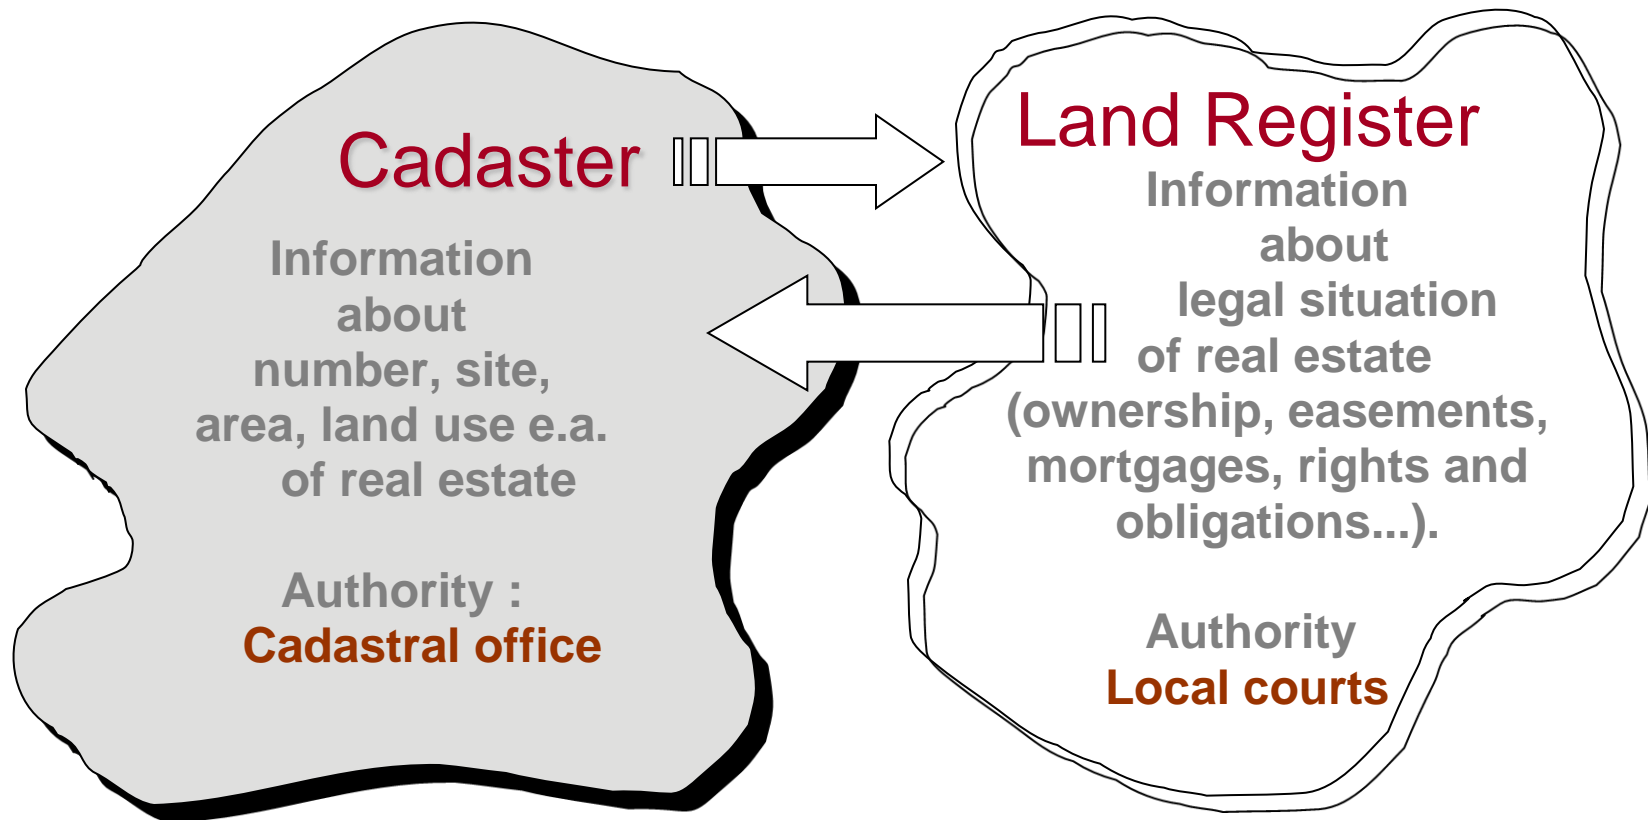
Cadaster

Information about number, site, area, land use e.a. of real estate

Authority :
Cadastral office

Land Register

Information about legal situation of real estate (ownership, easements, mortgages, rights and obligations...).

Authority
Local courts